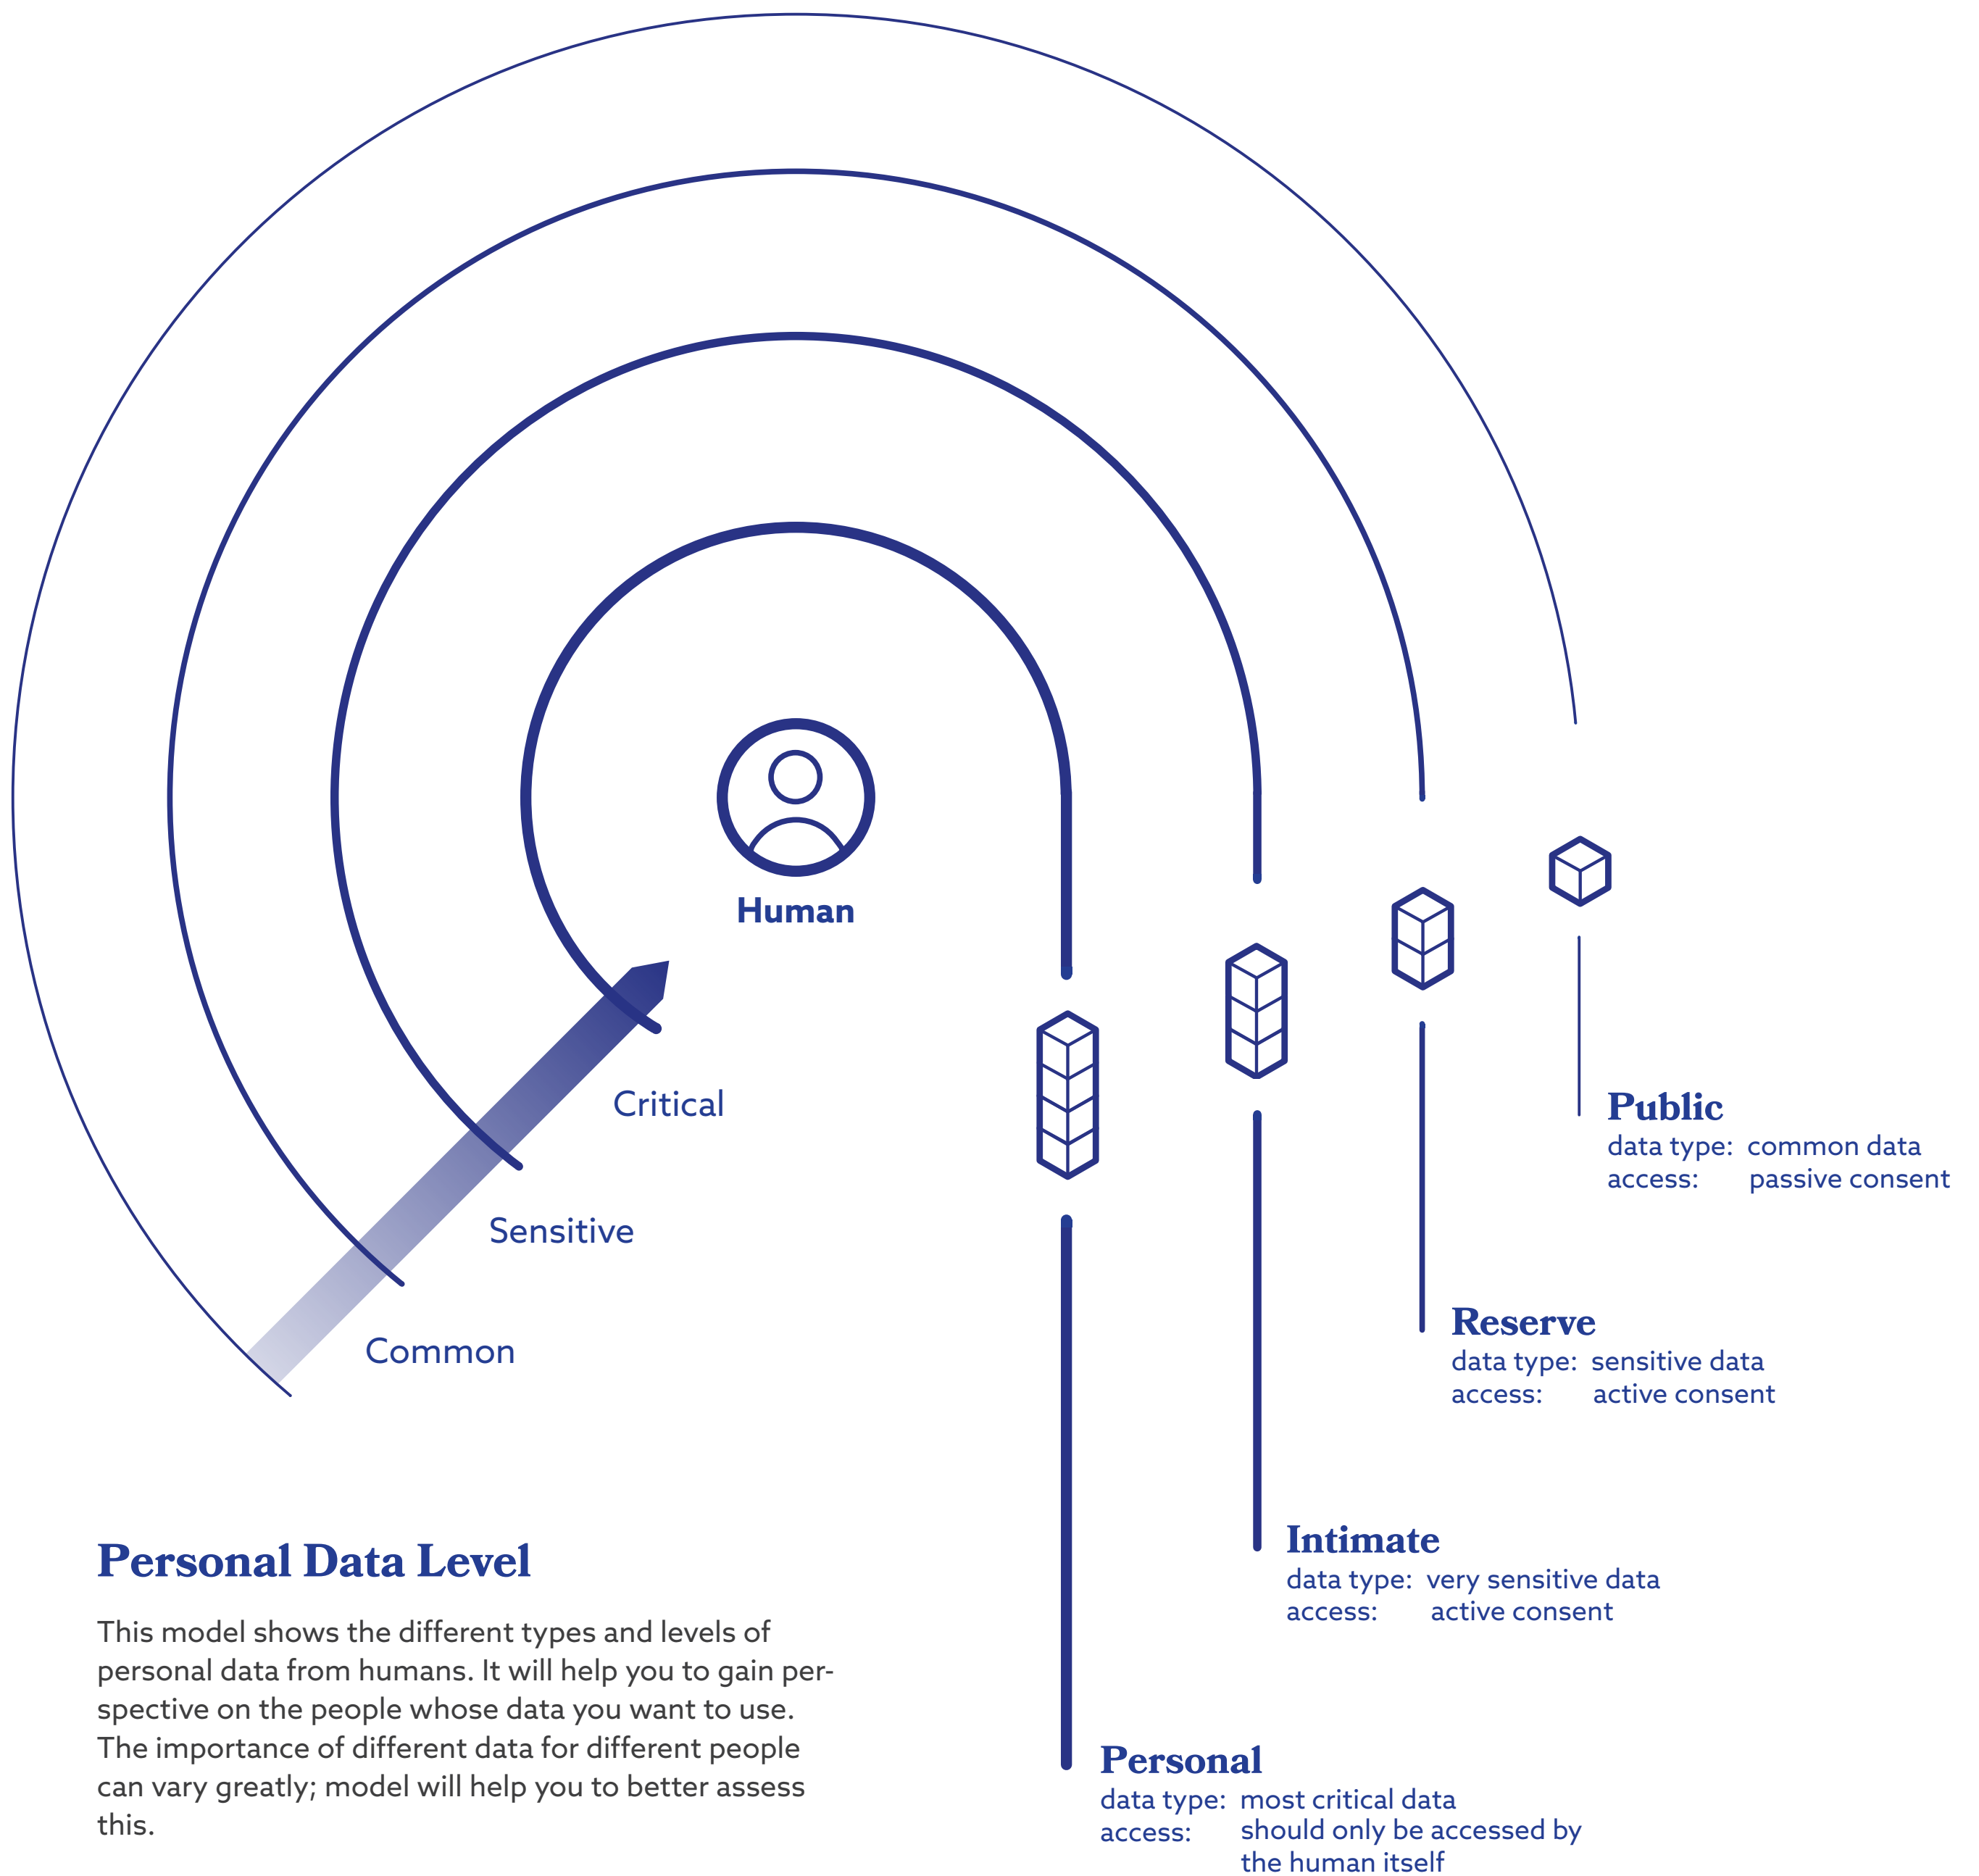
Human

Critical

Sensitive

Common

Public
data type: common data
access: passive consent

Reserve
data type: sensitive data
access: active consent

Intimate
data type: very sensitive data
access: active consent

Personal
data type: most critical data
access: should only be accessed by the human itself

Personal Data Level

This model shows the different types and levels of personal data from humans. It will help you to gain perspective on the people whose data you want to use. The importance of different data for different people can vary greatly; model will help you to better assess this.